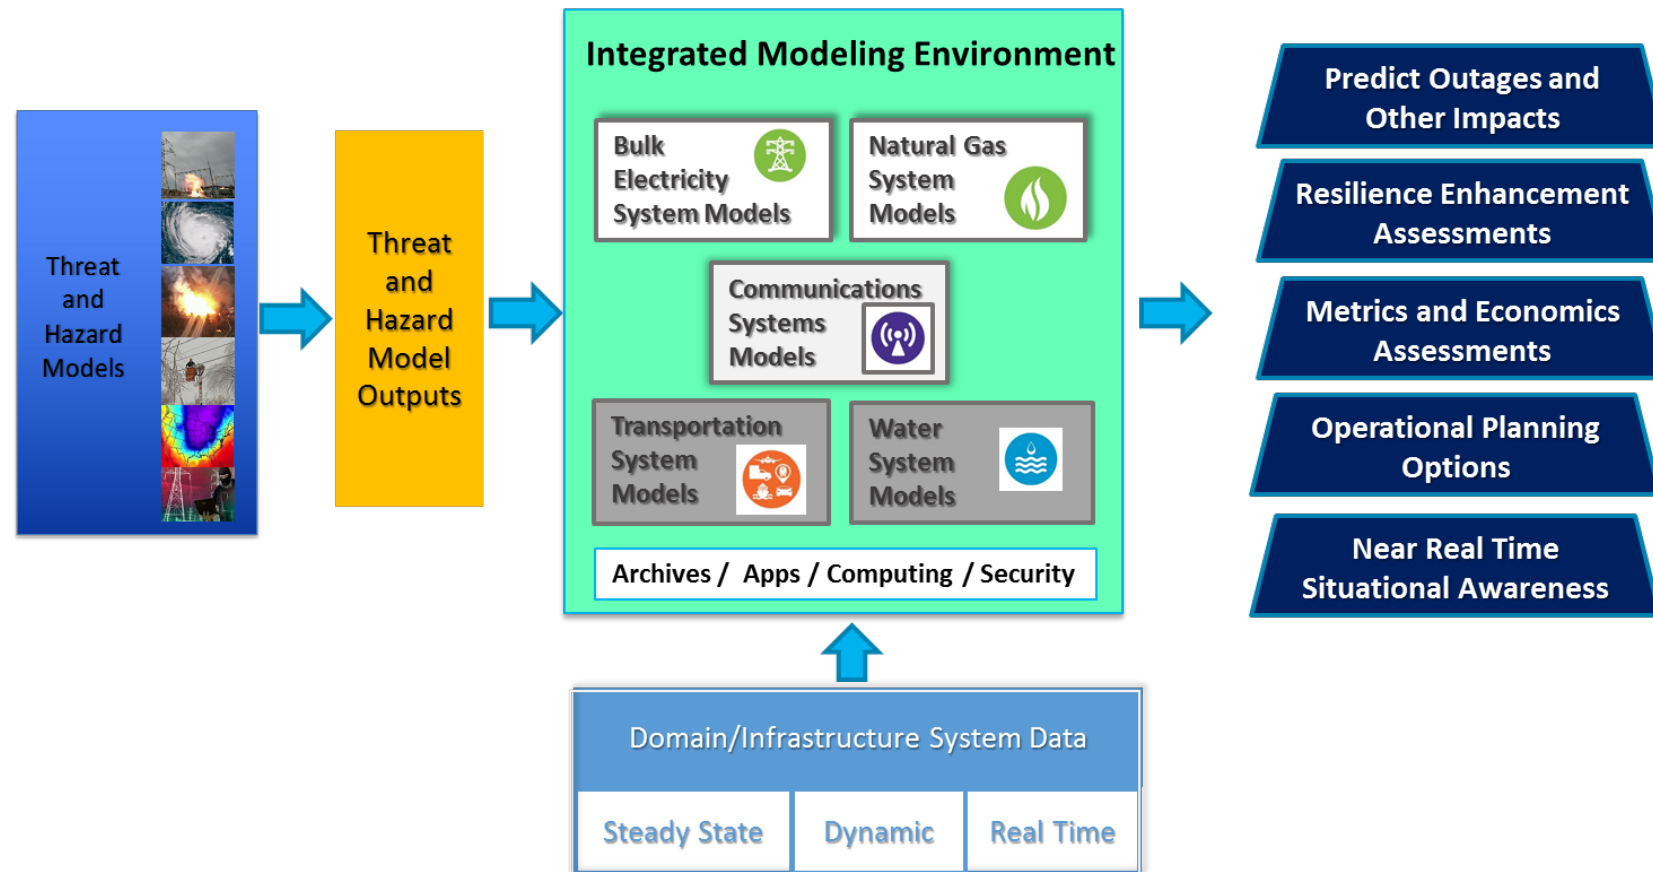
Threat and Hazard Models

Threat and Hazard Model Outputs

Integrated Modeling Environment

Bulk Electricity System Models

Natural Gas System Models

Communications Systems Models

Transportation System Models

Water System Models

Archives / Apps / Computing / Security

Predict Outages and Other Impacts

Resilience Enhancement Assessments

Metrics and Economics Assessments

Operational Planning Options

Near Real Time Situational Awareness

Domain/Infrastructure System Data

| Steady State | Dynamic | Real Time |
|---|---|---|